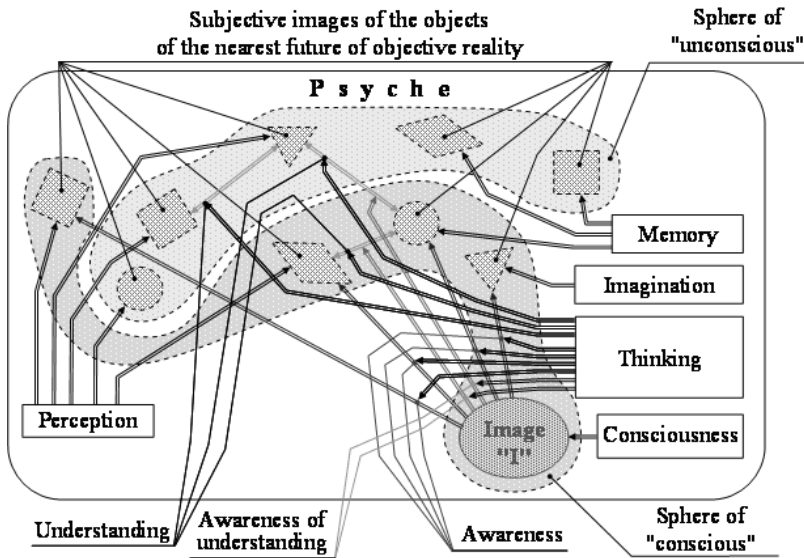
Subjective images of the objects of the nearest future of objective reality

Sphere of "unconscious"

P s y c h e

Memory

Imagination

Thinking

Perception

Image "I"

Consciousness

Understanding

Awareness of understanding

Awareness

Sphere of "conscious"